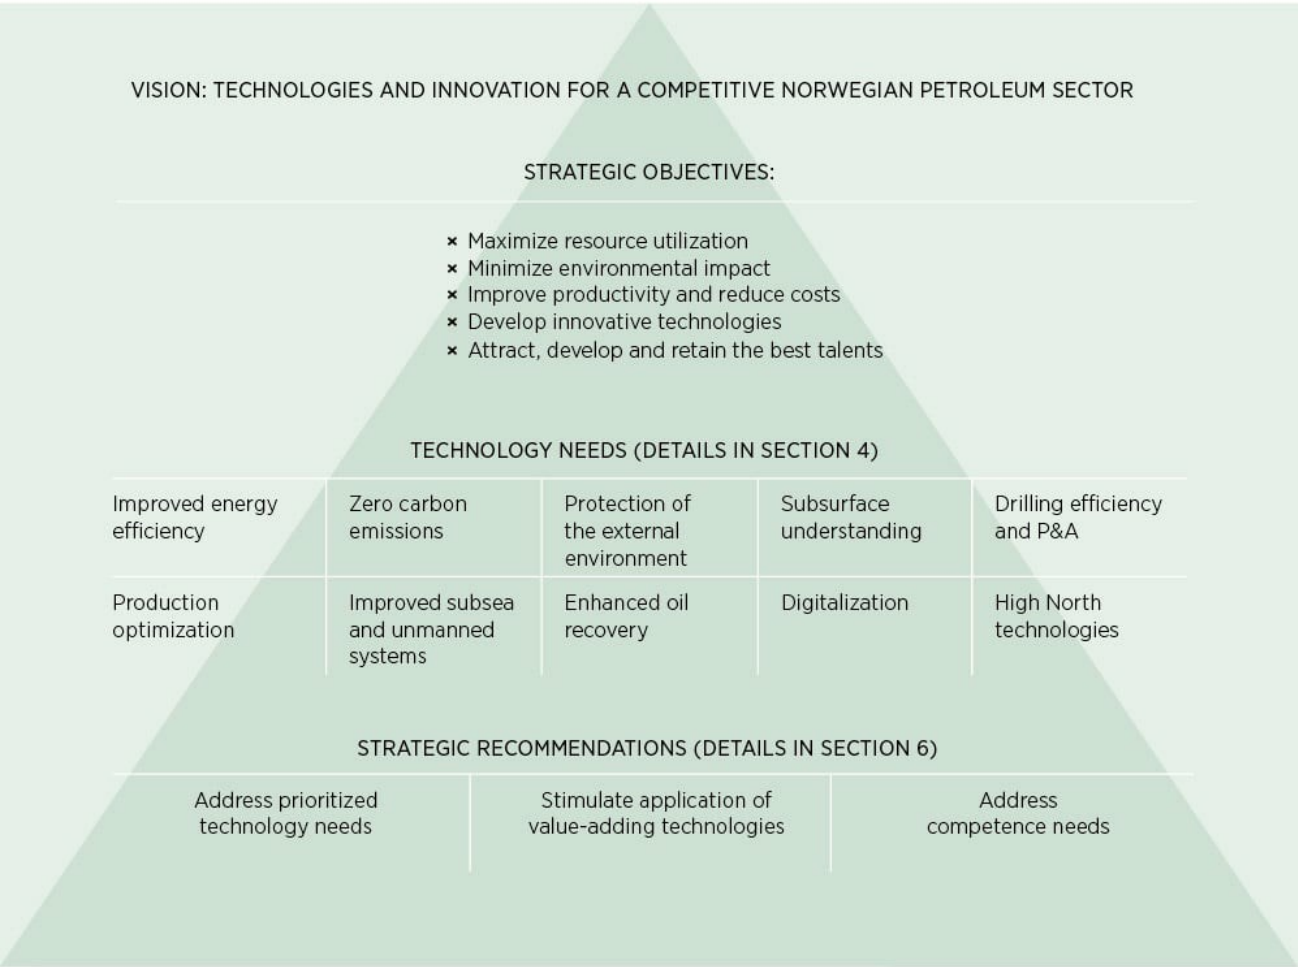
VISION: TECHNOLOGIES AND INNOVATION FOR A COMPETITIVE NORWEGIAN PETROLEUM SECTOR

STRATEGIC OBJECTIVES:

× Maximize resource utilization
× Minimize environmental impact
× Improve productivity and reduce costs
× Develop innovative technologies
× Attract, develop and retain the best talents

TECHNOLOGY NEEDS (DETAILS IN SECTION 4)

| Improved energy efficiency | Zero carbon emissions | Protection of the external environment | Subsurface understanding | Drilling efficiency and P&A |
|---|---|---|---|---|
| Production optimization | Improved subsea and unmanned systems | Enhanced oil recovery | Digitalization | High North technologies |

STRATEGIC RECOMMENDATIONS (DETAILS IN SECTION 6)

| Address prioritized technology needs | Stimulate application of value-adding technologies | Address competence needs |
|---|---|---|